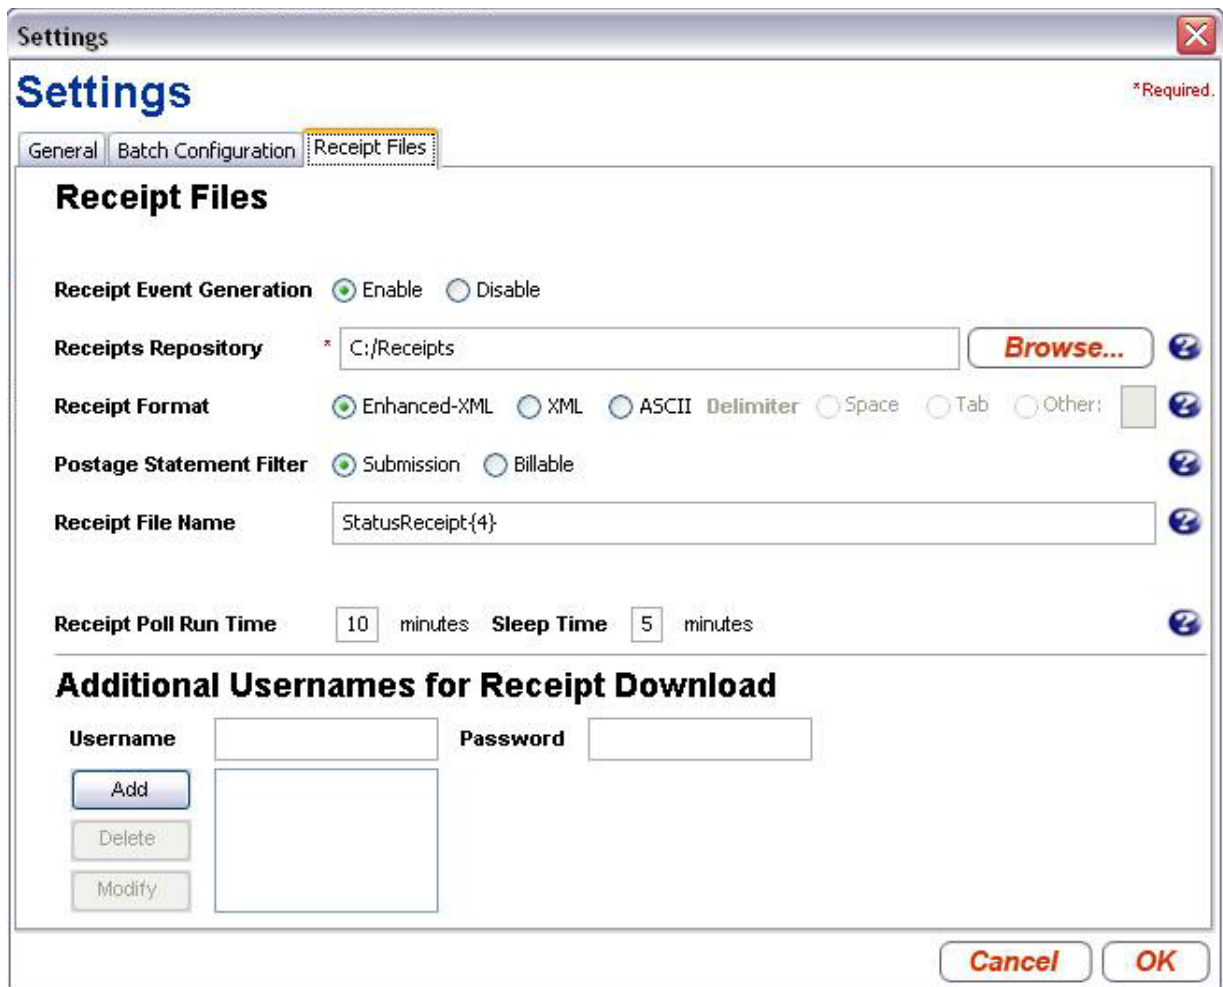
Settings

Settings

*Required.

General | Batch Configuration | Receipt Files

Receipt Files

Receipt Event Generation Enable Disable

Receipts Repository * C:/Receipts Browse...

Receipt Format Enhanced-XML XML ASCII Delimiter Space Tab Other:

Postage Statement Filter Submission Billable

Receipt File Name StatusReceipt{4}

Receipt Poll Run Time 10 minutes Sleep Time 5 minutes

Additional Usernames for Receipt Download

Username Password

Add

Delete

Modify

Cancel OK